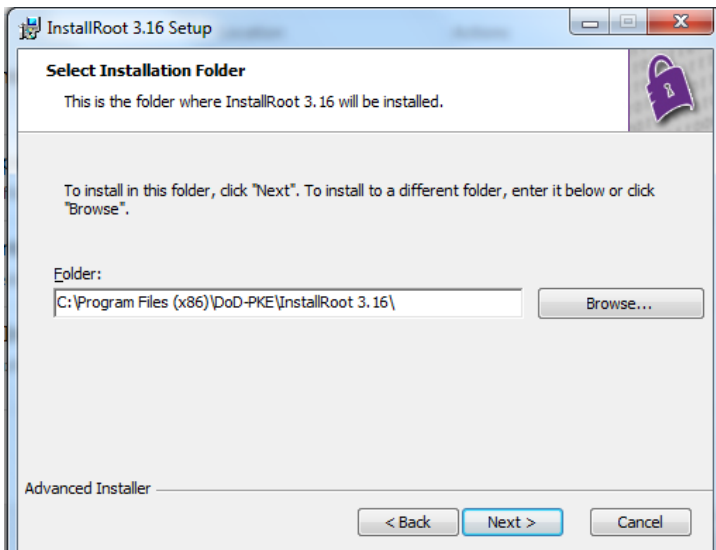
InstallRoot 3.16 Setup

Select Installation Folder

This is the folder where InstallRoot 3.16 will be installed.

To install in this folder, click "Next". To install to a different folder, enter it below or click "Browse".

Folder:

C:\Program Files (x86)\DoD-PKE\InstallRoot 3.16\

Browse...

Advanced Installer

< Back

Next >

Cancel